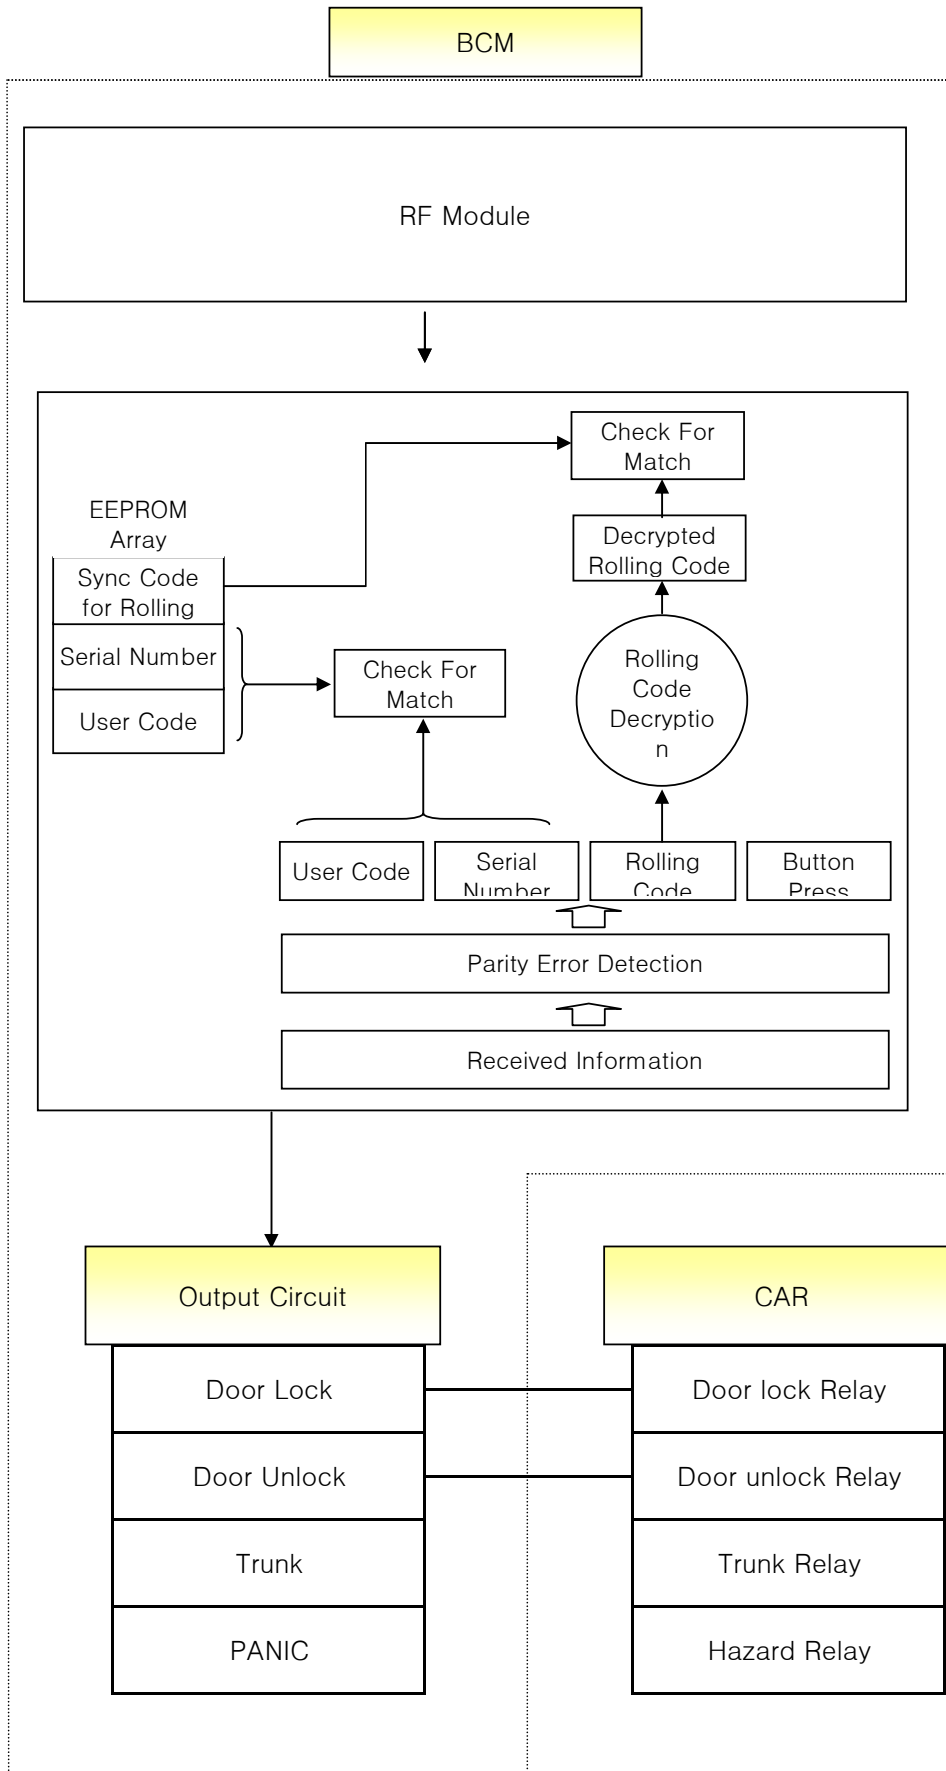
BCM

RF Module

Check For Match

EEPROM Array

Sync Code for Rolling

Serial Number

User Code

Decrypted Rolling Code

Check For Match

Rolling Code Decryptio n

User Code

Serial Number

Rolling Code

Button Press

Parity Error Detection

Received Information

Output Circuit

Door Lock

Door Unlock

Trunk

PANIC

CAR

Door lock Relay

Door unlock Relay

Trunk Relay

Hazard Relay